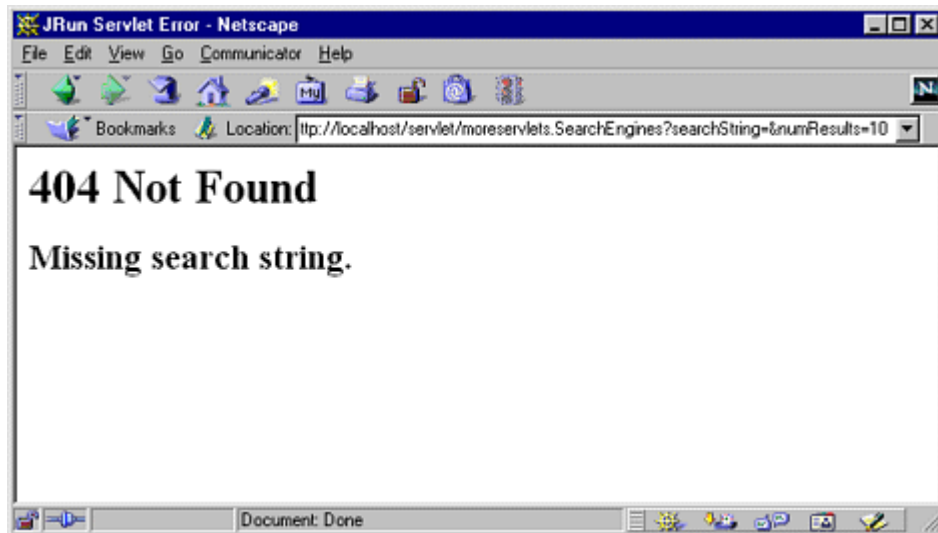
JRun Servlet Error - Netscape

File Edit View Go Communicator Help

Bookmarks Location: ttp://localhost/servlet/moreservlets.SearchEngines?searchString=&numResults=10

404 Not Found

Missing search string.

Document: Done